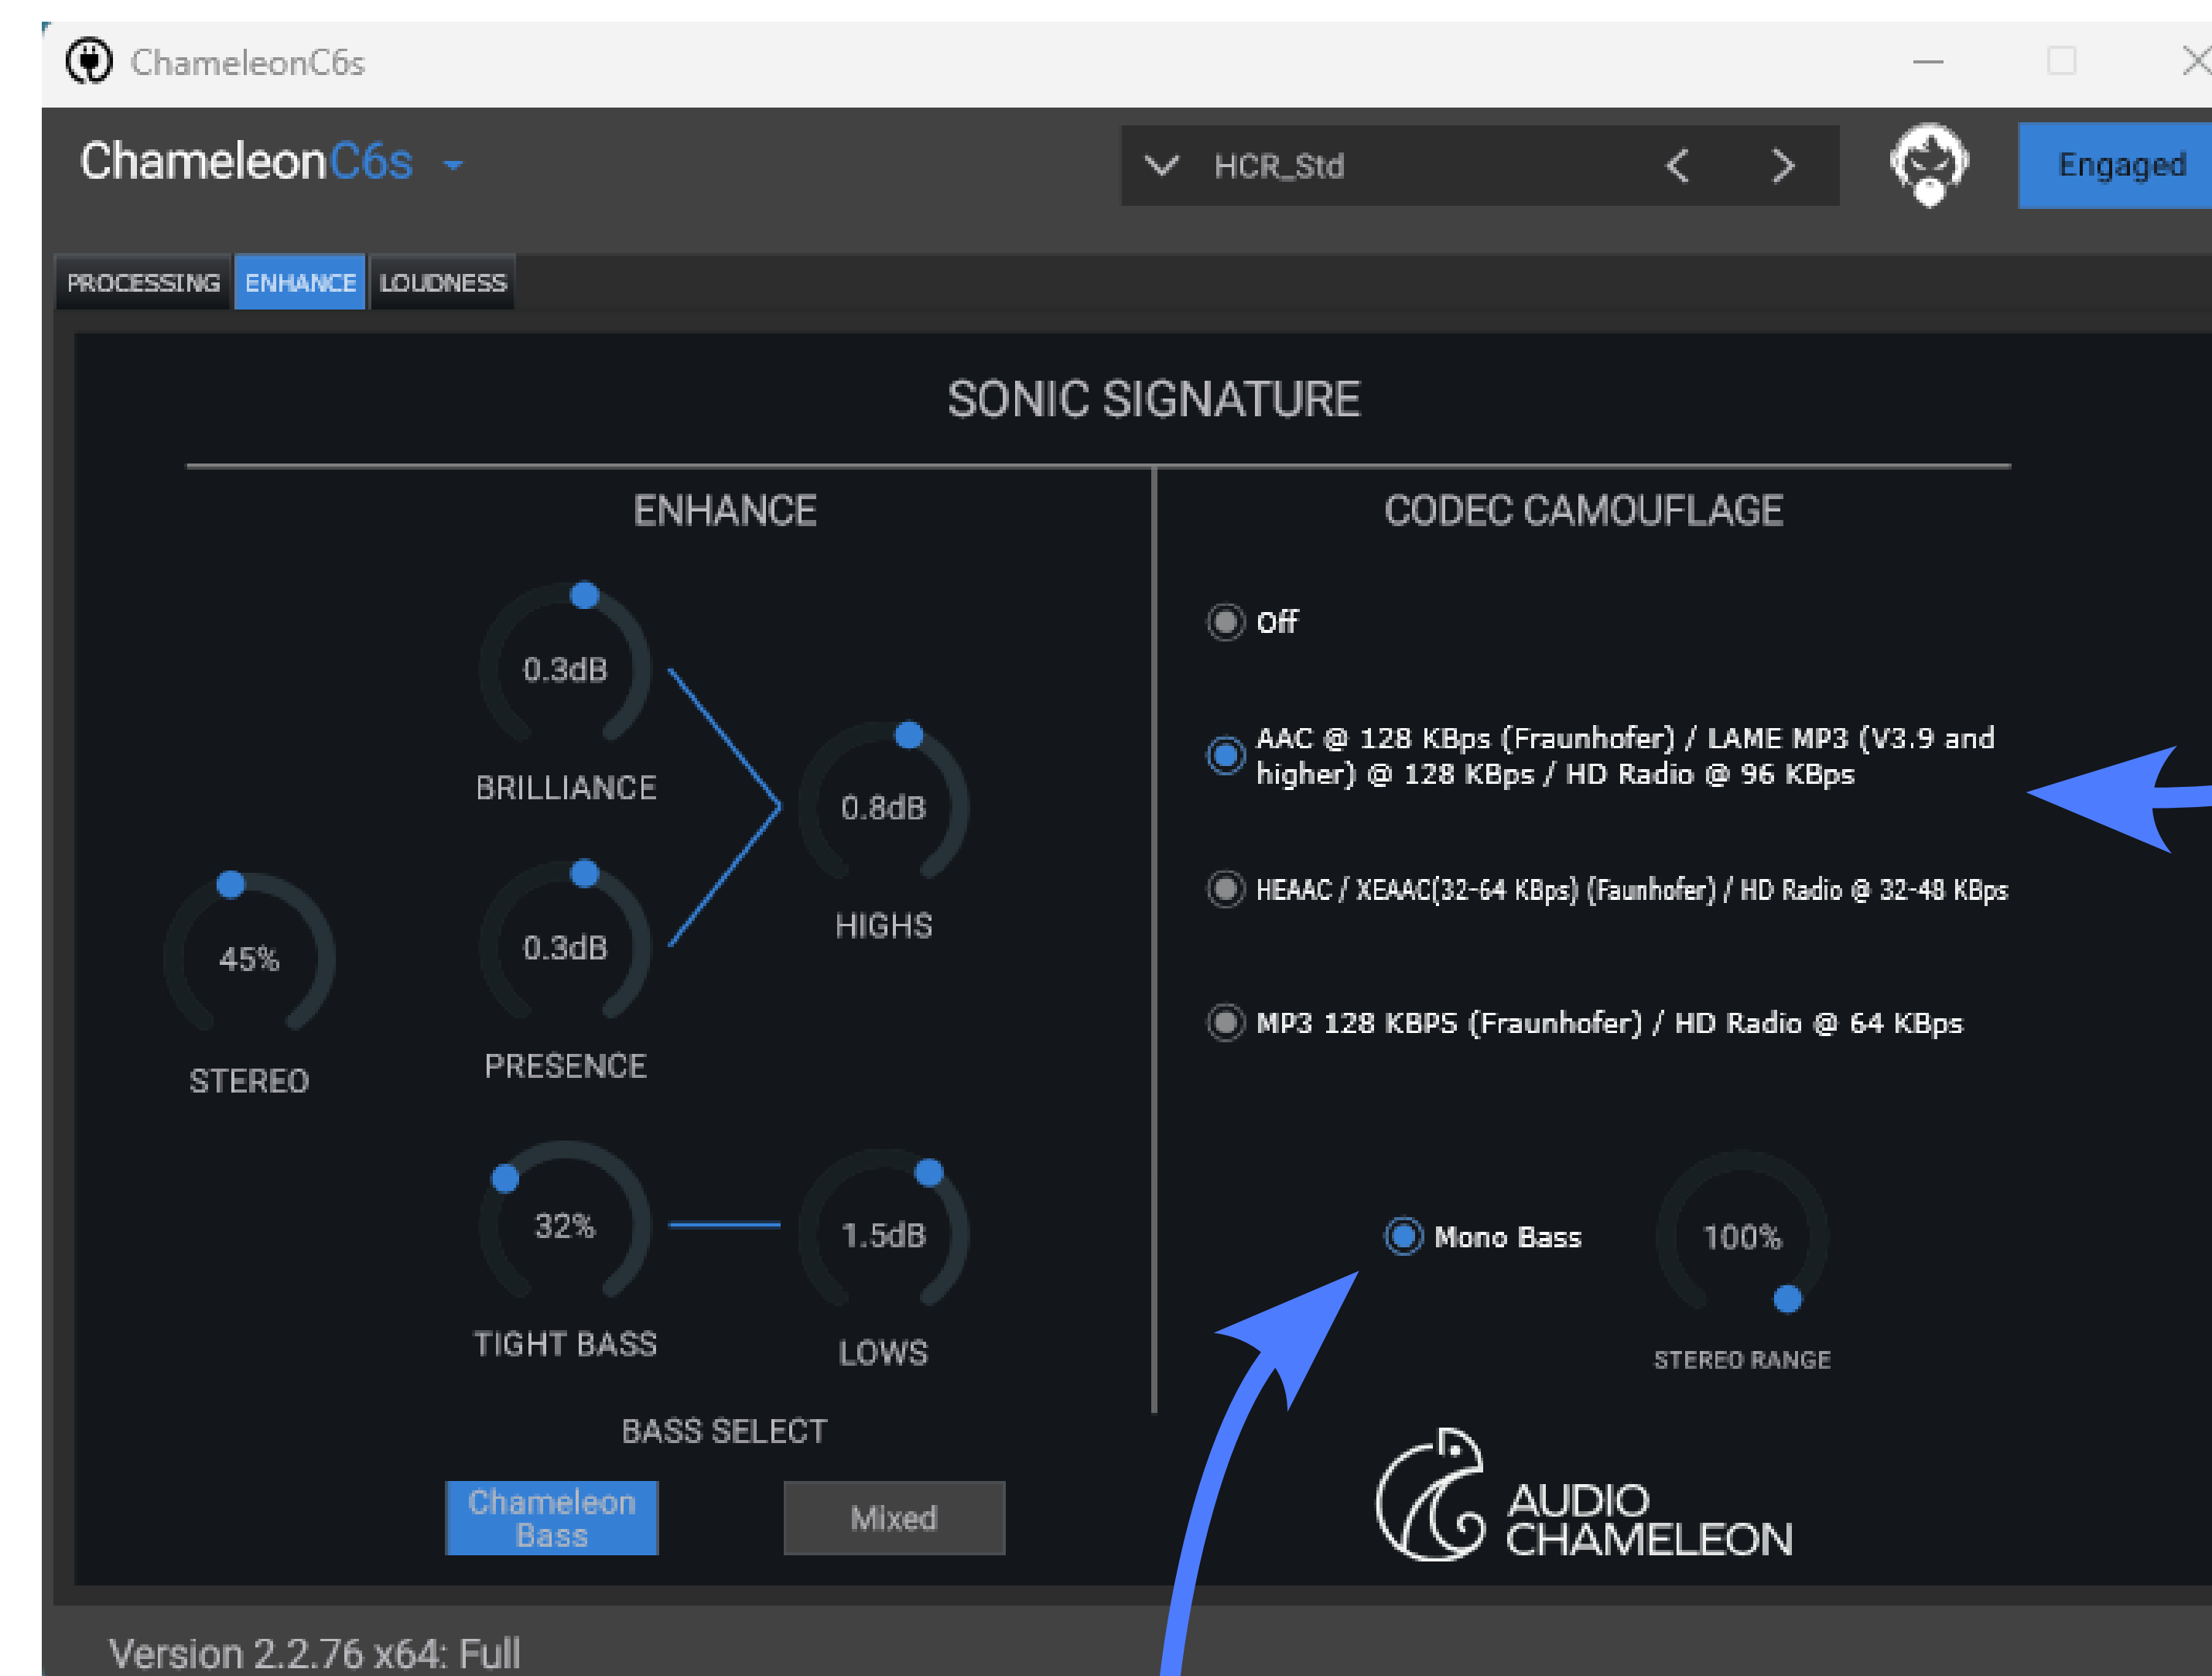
ChameleonC6s

ChameleonC6s

HCR_Std

Engaged

PROCESSING ENHANCE LOUDNESS

SONIC SIGNATURE

ENHANCE

0.3dB
BRILLIANCE

0.8dB
HIGHS

45%
STEREO

0.3dB
PRESENCE

32%
TIGHT BASS

1.5dB
LOWS

BASS SELECT

Chameleon Bass

Mixed

CODEC CAMOUFLAGE

Off

AAC @ 128 KBps (Fraunhofer) / LAME MP3 (V3.9 and higher) @ 128 KBps / HD Radio @ 96 KBps

HEAAC / XEAAC(32-64 KBps) (Faunhofer) / HD Radio @ 32-48 KBps

MP3 128 KBPS (Fraunhofer) / HD Radio @ 64 KBps

Mono Bass

100%
STEREO RANGE

AUDIO CHAMELEON

Version 2.2.76 x64: Full